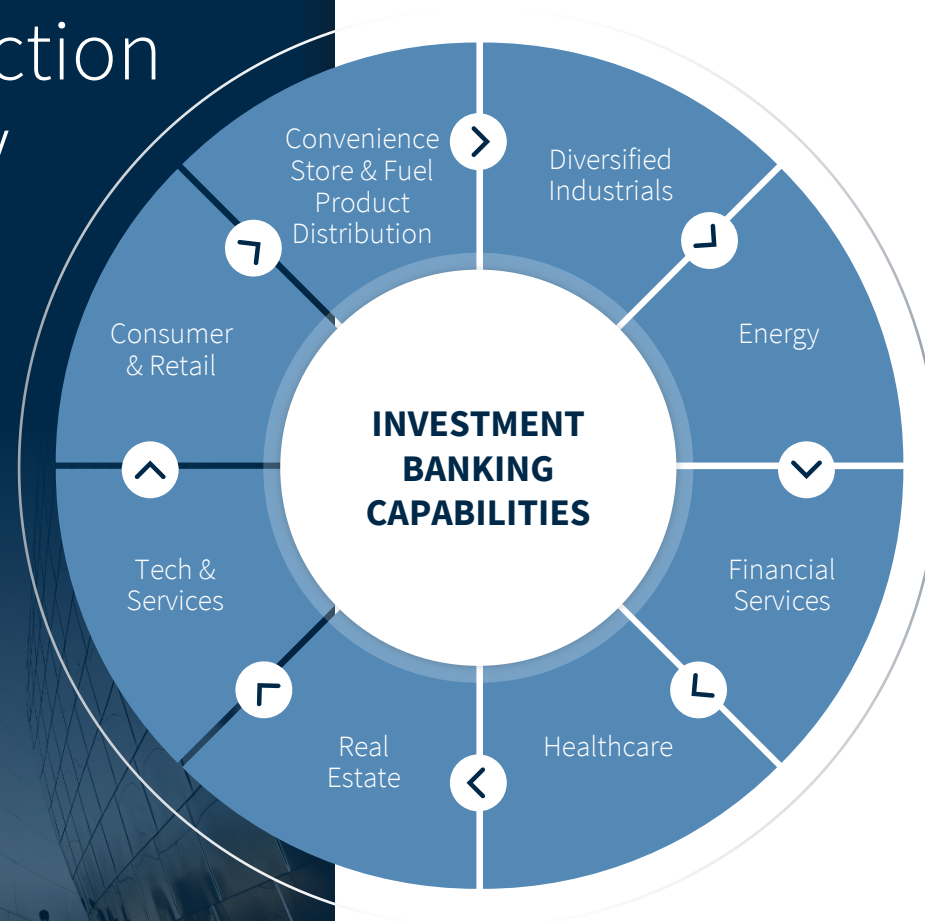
ction
y

Convenience Store & Fuel Product Distribution

Diversified Industrials

Energy

Financial Services

Healthcare

Real Estate

Tech & Services

Consumer & Retail

INVESTMENT BANKING CAPABILITIES